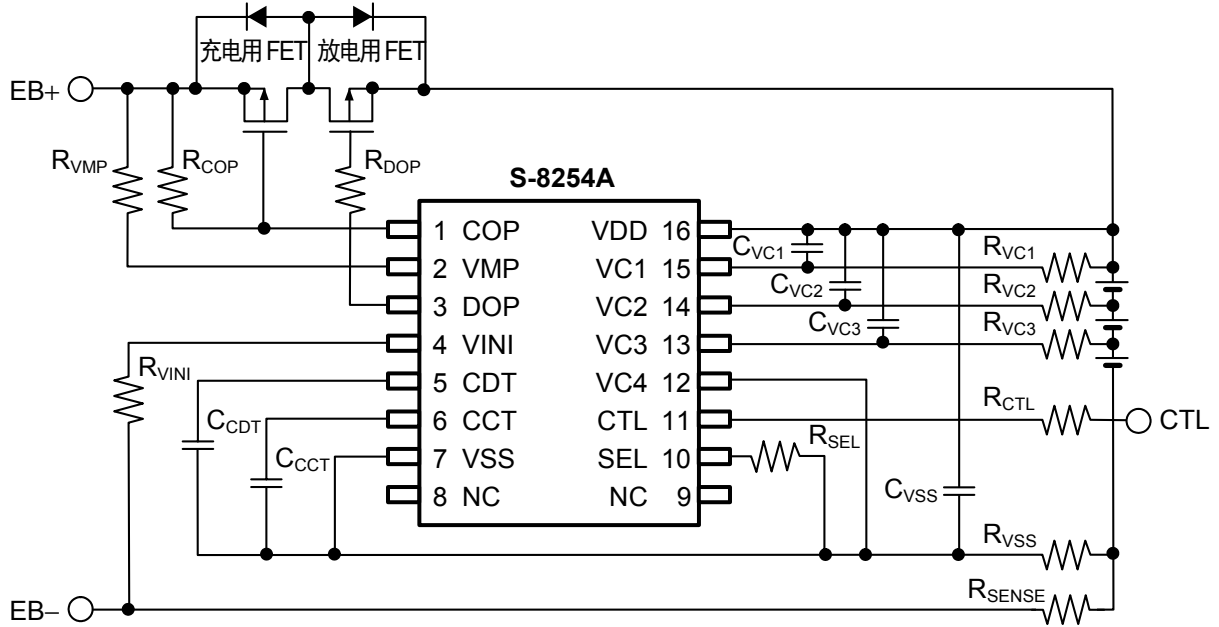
充电用FET 放电用FET

EB+

$R_{VMP}$ $R_{COP}$ $R_{DOP}$

S-8254A

1 COP
2 VMP
3 DOP
4 VINI
5 CDT
6 CCT
7 VSS
8 NC

VDD 16
VC1 15
VC2 14
VC3 13
VC4 12
CTL 11
SEL 10
NC 9

$C_{VC1}$ $C_{VC2}$ $C_{VC3}$

$R_{VC1}$ $R_{VC2}$ $R_{VC3}$

$R_{VINI}$ $C_{CDT}$ $C_{CCT}$

$R_{SEL}$

$R_{CTL}$ CTL

$C_{VSS}$

$R_{VSS}$

$R_{SENSE}$

EB–